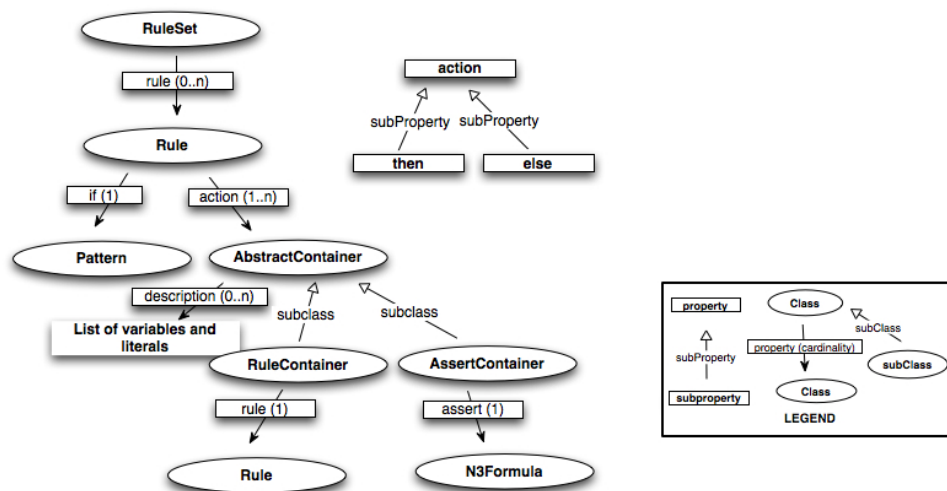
RuleSet

rule (0..n)

Rule

if (1)

action (1..n)

Pattern

AbstractContainer

description (0..n)

List of variables and literals

subclass

subclass

RuleContainer

AssertContainer

rule (1)

assert (1)

Rule

N3Formula

action

subProperty

subProperty

then

else

property

Class

subClass

subProperty

property (cardinality)

subClass

subproperty

Class

LEGEND